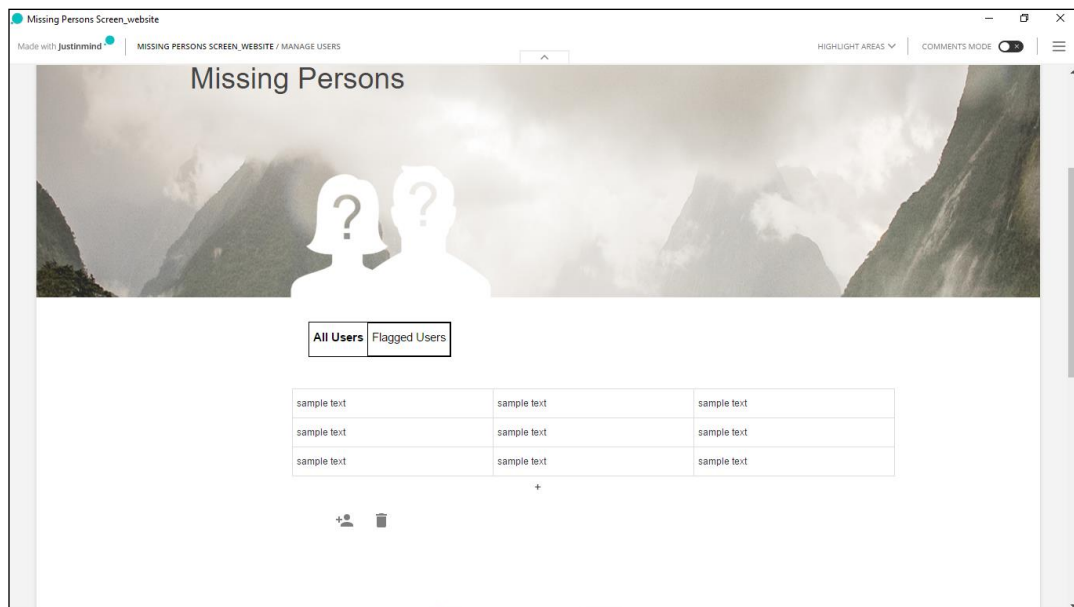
Missing Persons Screen_website

Made with Justinmind

MISSING PERSONS SCREEN_WEBSITE / MANAGE USERS

HIGHLIGHT AREAS

COMMENTS MODE

Missing Persons

?

?

All Users Flagged Users

| sample text | sample text | sample text |
|---|---|---|
| sample text | sample text | sample text |
| sample text | sample text | sample text |

+